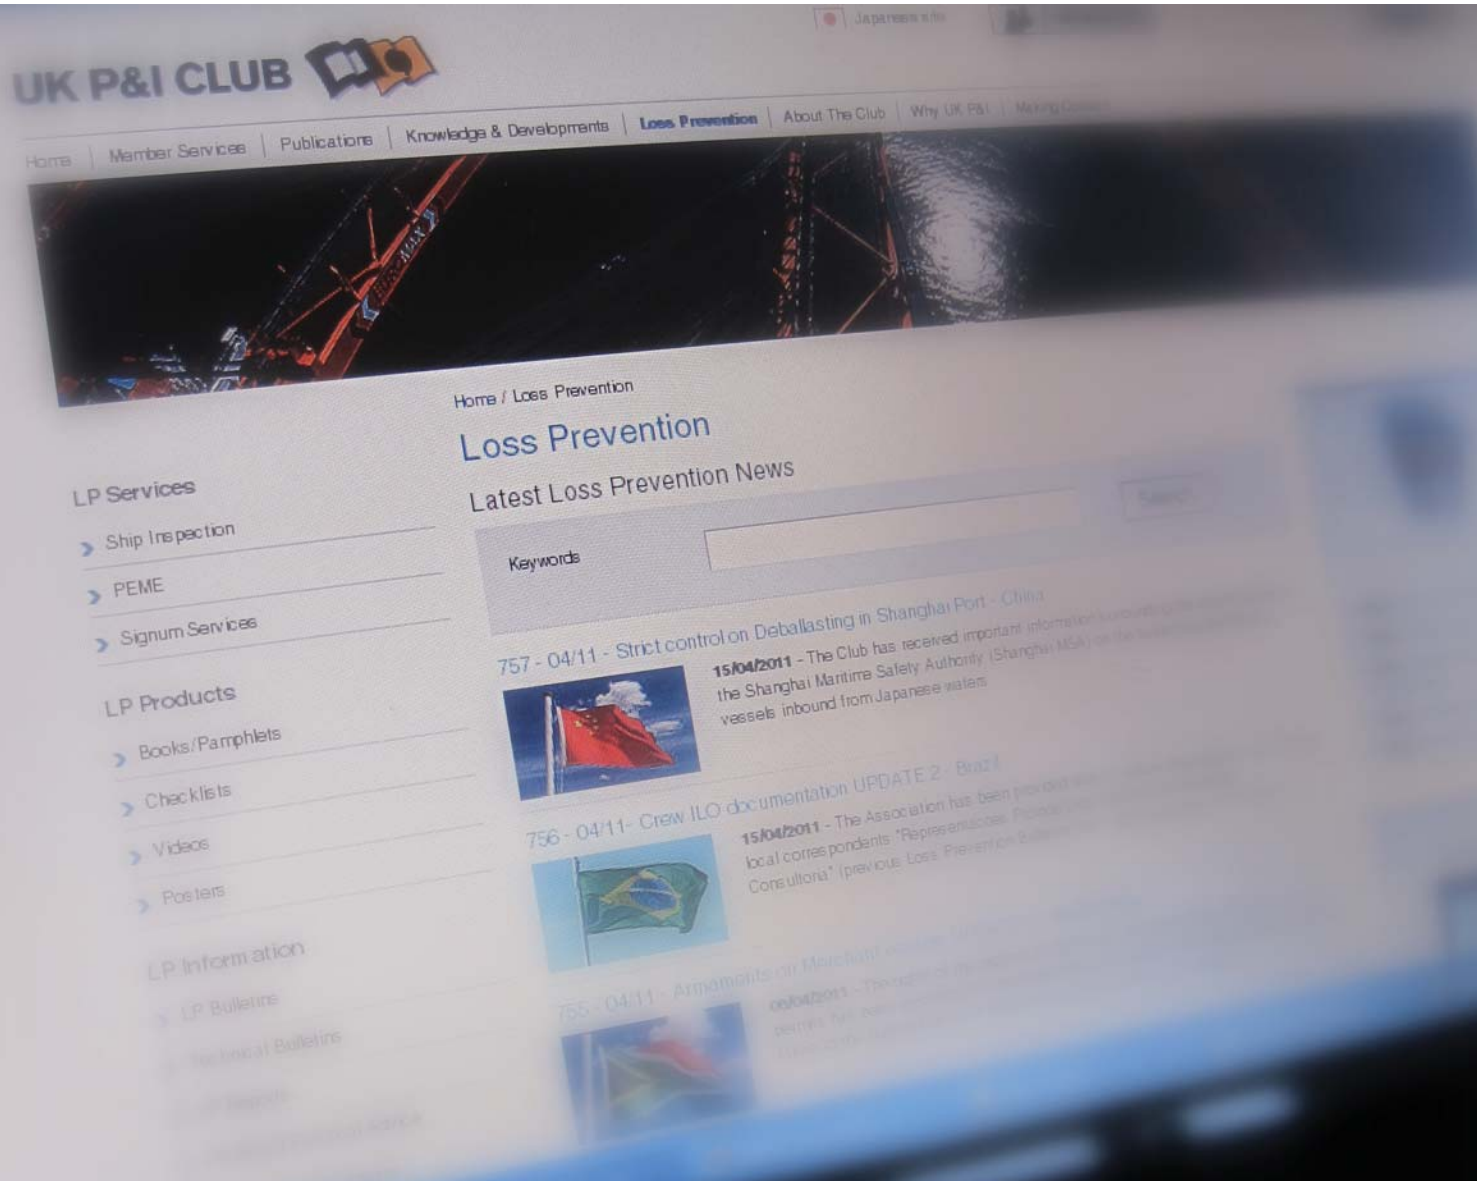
Japanese site

UK P&I CLUB

Home | Member Services | Publications | Knowledge & Developments | Loss Prevention | About The Club | Why UK P&I | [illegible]

Home / Loss Prevention

Loss Prevention

Latest Loss Prevention News

Keywords

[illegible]

LP Services

Ship Inspection

PEME

Signum Services

LP Products

Books/Pamphlets

Checklists

Videos

Posters

LP Information

LP Bulletins

Technical Bulletins

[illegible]

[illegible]

757 - 04/11 - Strict control on Deballasting in Shanghai Port - China

15/04/2011 - The Club has received important information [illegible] the Shanghai Maritime Safety Authority (Shanghai MSA) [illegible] vessels inbound from Japanese waters

756 - 04/11 - Crew ILO documentation UPDATE 2 - Brazil

15/04/2011 - The Association has been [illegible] local correspondents "Representações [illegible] Consultoria" (previous Loss Prevention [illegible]

755 - 04/11 - Armaments on Merchant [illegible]

06/04/2011 - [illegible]